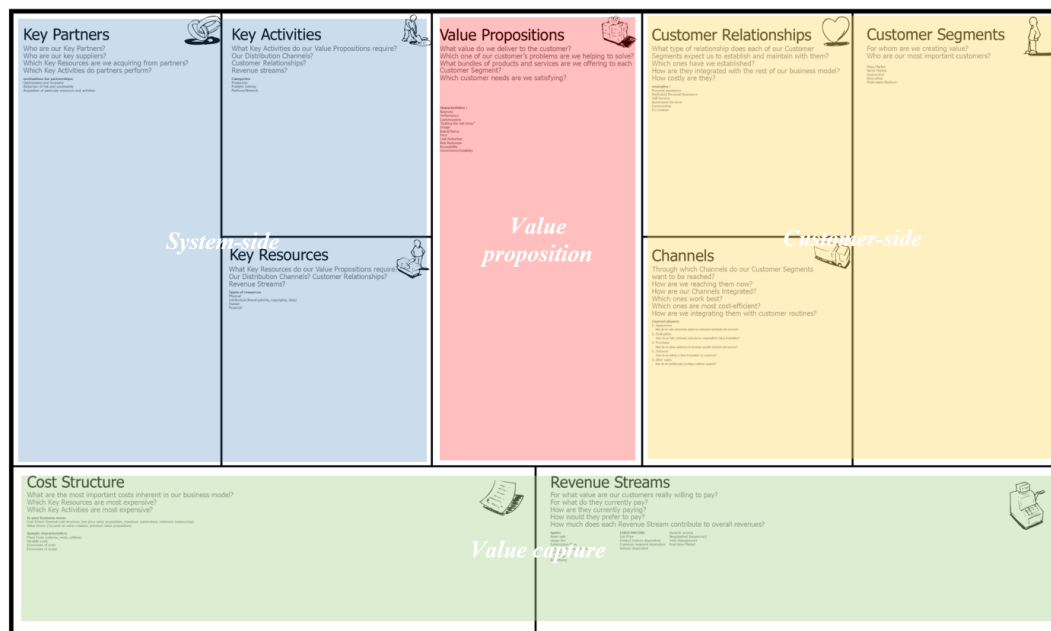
Key Partners
Who are our Key Partners?
Who are our key suppliers?
Which Key Resources are we acquiring from partners?
Which Key Activities do partners perform?

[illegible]

Key Activities
What Key Activities do our Value Propositions require?
Our Distribution Channels?
Customer Relationships?
Revenue streams?

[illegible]

Key Resources
What Key Resources do our Value Propositions require?
Our Distribution Channels? Customer Relationships?
Revenue Streams?

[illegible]

System-side

Value Propositions
What value do we deliver to the customer?
Which one of our customer's problems are we helping to solve?
What bundles of products and services are we offering to each Customer Segment?
Which customer needs are we satisfying?

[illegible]

Value proposition

Customer Relationships
What type of relationship does each of our Customer Segments expect us to establish and maintain with them?
Which ones have we established?
How are they integrated with the rest of our business model?
How costly are they?

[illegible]

Channels
Through which Channels do our Customer Segments want to be reached?
How are we reaching them now?
How are our Channels integrated?
Which ones work best?
Which ones are most cost-efficient?
How are we integrating them with customer routines?

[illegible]

Customer Segments
For whom are we creating value?
Who are our most important customers?

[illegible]

Customer-side

Cost Structure
What are the most important costs inherent in our business model?
Which Key Resources are most expensive?
Which Key Activities are most expensive?

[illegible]

Revenue Streams
For what value are our customers really willing to pay?
For what do they currently pay?
How are they currently paying?
How would they prefer to pay?
How much does each Revenue Stream contribute to overall revenues?

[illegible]

Value capture